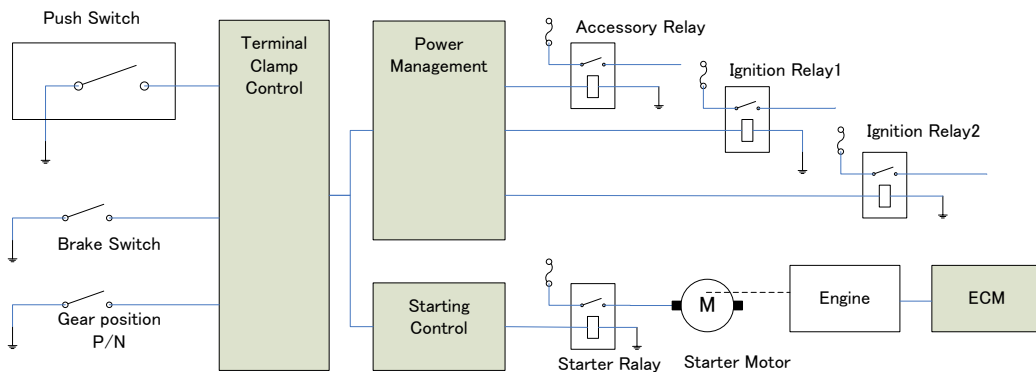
Push Switch

Terminal Clamp Control

Power Management

Accessory Relay

Ignition Relay1

Ignition Relay2

Brake Switch

Gear position P/N

Starting Control

Starter Ralay

M

Starter Motor

Engine

ECM